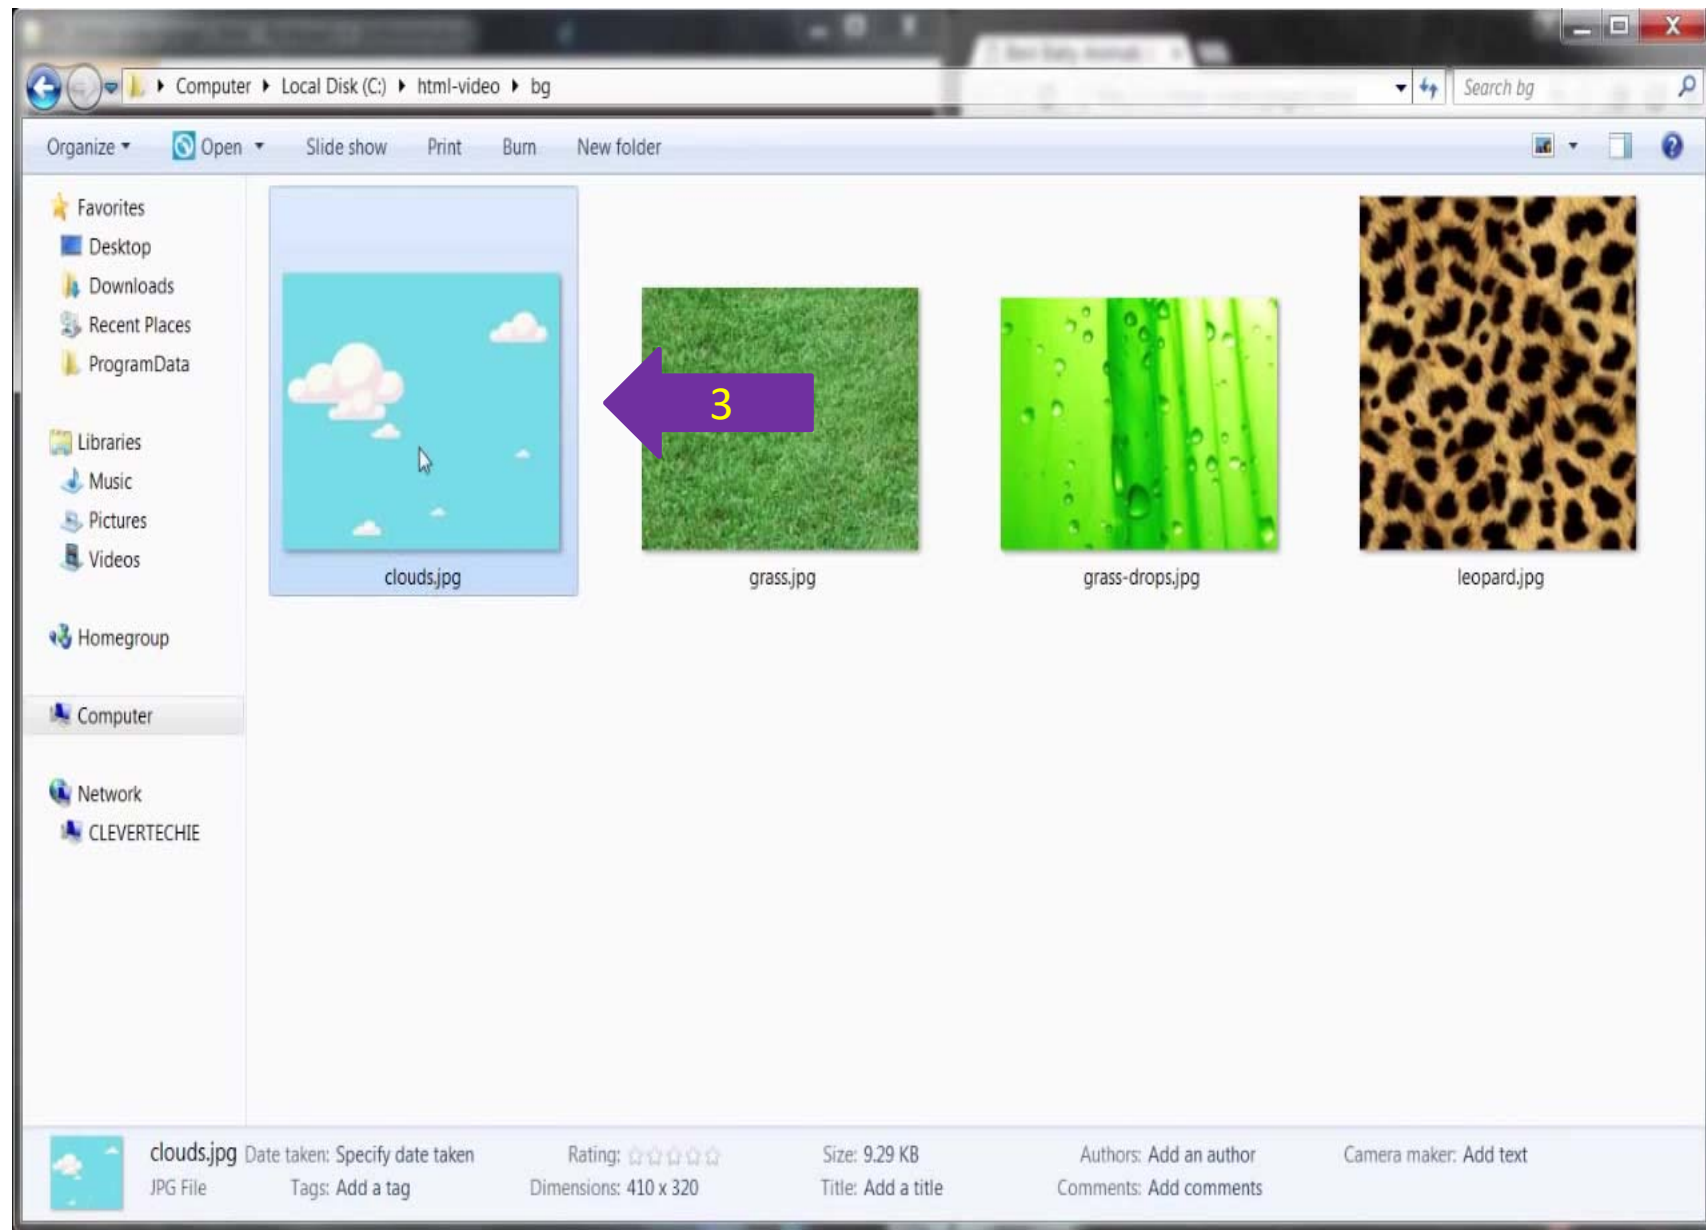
Computer ▸ Local Disk (C:) ▸ html-video ▸ bg

Search bg

Organize ▾ Open ▾ Slide show Print Burn New folder

Favorites
Desktop
Downloads
Recent Places
ProgramData

Libraries
Music
Pictures
Videos

Homegroup

Computer

Network
CLEVERTECHIE

3

clouds.jpg
grass.jpg
grass-drops.jpg
leopard.jpg

clouds.jpg Date taken: Specify date taken
JPG File Tags: Add a tag
Rating:
Dimensions: 410 x 320
Size: 9.29 KB
Title: Add a title
Authors: Add an author
Comments: Add comments
Camera maker: Add text